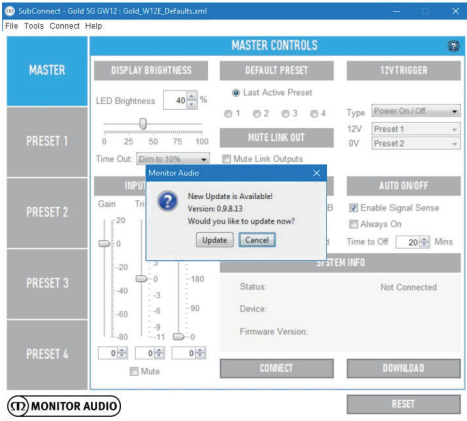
SubConnect - Gold 5G GW12 : Gold_W12E_Defaults.xml
File Tools Connect Help

MASTER CONTROLS

MASTER

PRESET 1

PRESET 2

PRESET 3

PRESET 4

DISPLAY BRIGHTNESS

LED Brightness 40 %

0 25 50 75 100

Time Out: Dim to 10%

INPUT

Gain Tr

20

0

-20

-40

-60

-80

0 0 0

Mute

DEFAULT PRESET

Last Active Preset

1 2 3 4

MUTE LINK OUT

Mute Link Outputs

12VTRIGGER

Type Power On / Off

12V Preset 1

0V Preset 2

AUTO ON/OFF

B

Enable Signal Sense

Always On

d Time to Off 20 Mins

SYSTEM INFO

Status: Not Connected

Device:

Firmware Version:

3

0

-3

-6

-9

-11

180

90

0

CONNECT

DOWNLOAD

RESET

Monitor Audio

New Update is Available!
Version: 0.9.8.13
Would you like to update now?

Update Cancel

MONITOR AUDIO